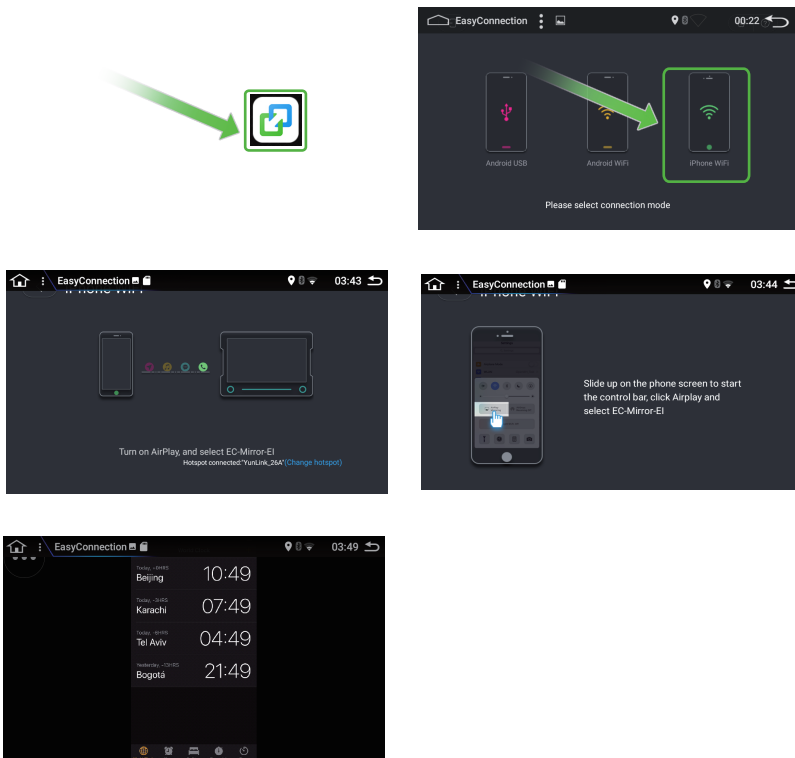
EasyConnection

00:22

Android USB

Android WiFi

iPhone WiFi

Please select connection mode

EasyConnection

03:43

iPhone WiFi

Turn on AirPlay, and select EC-Mirror-EI

Hotspot connected:"YunLink_26A"(Change hotspot)

EasyConnection

03:44

iPhone WiFi

Slide up on the phone screen to start the control bar, click Airplay and select EC-Mirror-EI

EasyConnection

03:49

Today, +6HRS
Beijing 10:49

Today, -3HRS
Karachi 07:49

Today, -6HRS
Tel Aviv 04:49

Yesterday, -13HRS
Bogotá 21:49